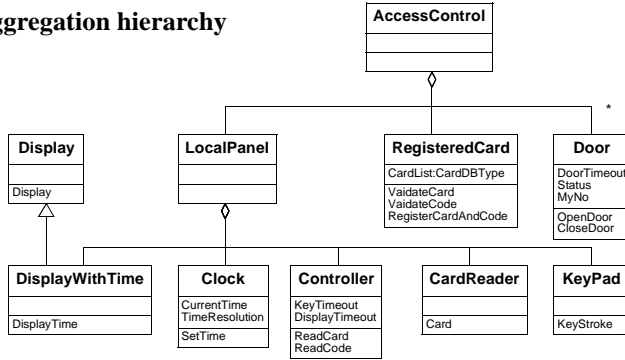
ggregation hierarchy

AccessControl

*

Display

Display

LocalPanel

RegisteredCard

CardList:CardDBType

VaidateCard
VaidateCode
RegisterCardAndCode

Door

DoorTimeout
Status
MyNo

OpenDoor
CloseDoor

DisplayWithTime

DisplayTime

Clock

CurrentTime
TimeResolution

SetTime

Controller

KeyTimeout
DisplayTimeout

ReadCard
ReadCode

CardReader

Card

KeyPad

KeyStroke